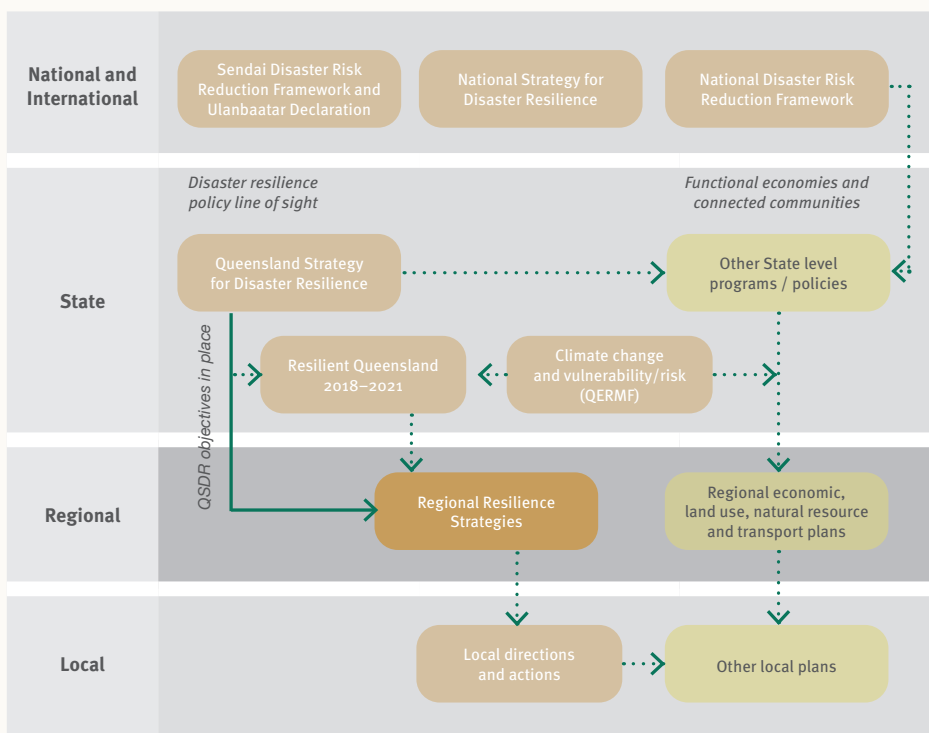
National and International

Sendai Disaster Risk Reduction Framework and Ulanbaatar Declaration

National Strategy for Disaster Resilience

National Disaster Risk Reduction Framework

State

Disaster resilience policy line of sight

Functional economies and connected communities

Queensland Strategy for Disaster Resilience

Other State level programs / policies

QSDR objectives in place

Resilient Queensland 2018–2021

Climate change and vulnerability/risk (QERMF)

Regional

Regional Resilience Strategies

Regional economic, land use, natural resource and transport plans

Local

Local directions and actions

Other local plans